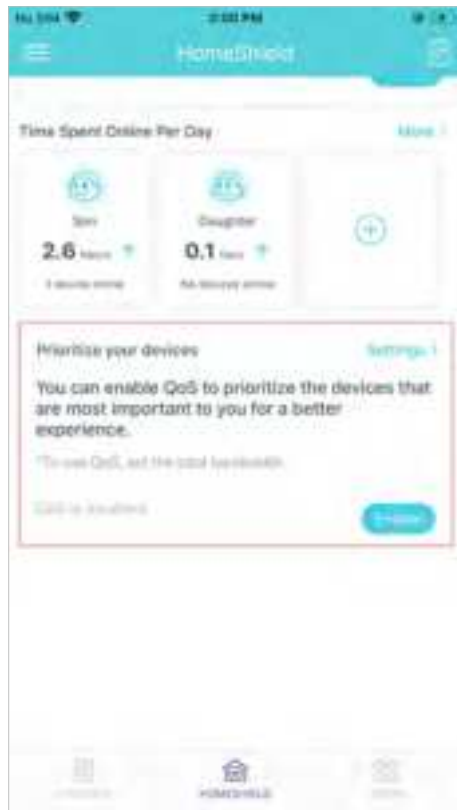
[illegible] 2:00 PM

HomeShield

Time Spent Online Per Day

More >

Son

2.6 hours

1 device online

Daughter

0.1 hour

No devices online

Prioritize your devices

Settings >

You can enable QoS to prioritize the devices that are most important to you for a better experience.

*To use QoS, set the total bandwidth.

QoS is disabled

Enable

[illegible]

HOMESHIELD

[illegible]